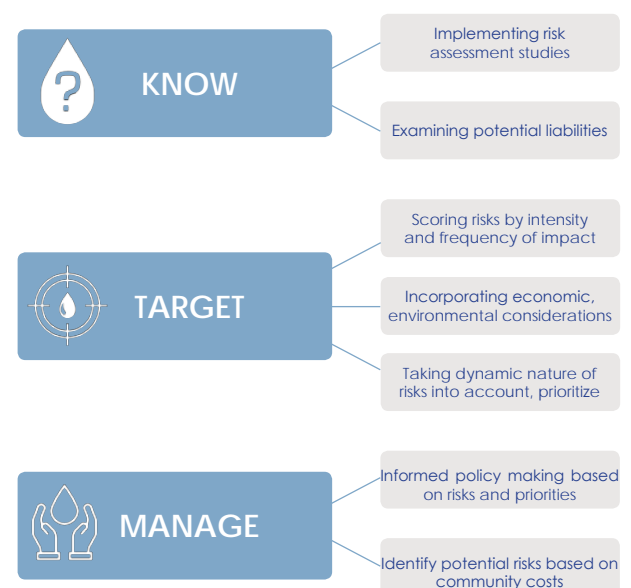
?

KNOW

Implementing risk assessment studies

Examining potential liabilities

TARGET

Scoring risks by intensity and frequency of impact

Incorporating economic, environmental considerations

Taking dynamic nature of risks into account, prioritize

MANAGE

Informed policy making based on risks and priorities

Identify potential risks based on community costs